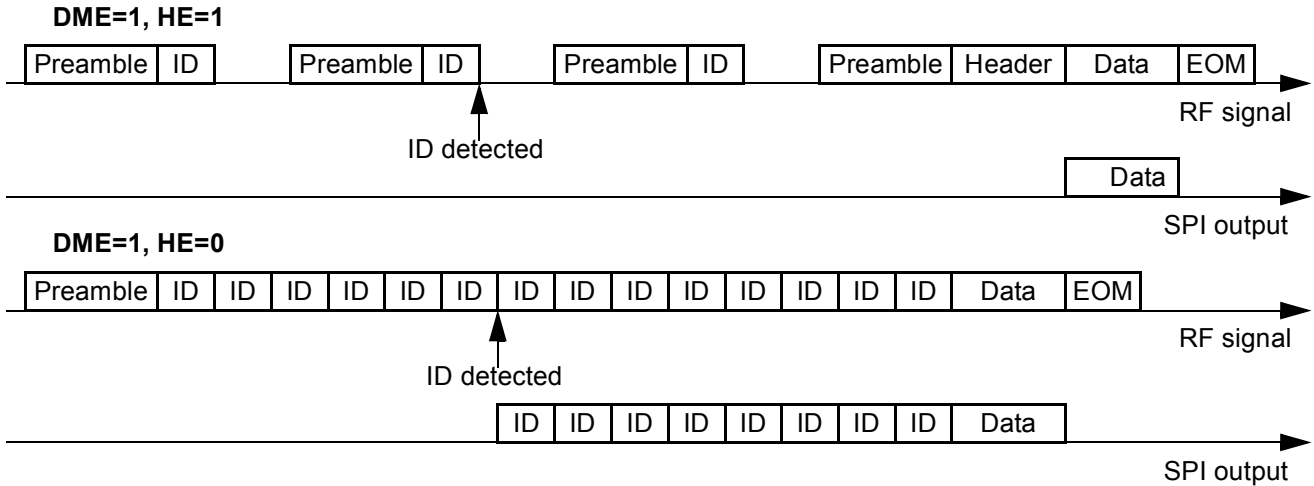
DME=1, HE=1

| Preamble | ID |
|---|---|

| Preamble | ID |
|---|---|

| Preamble | ID |
|---|---|

| Preamble | Header | Data | EOM |
|---|---|---|---|

RF signal

ID detected

| Data |
|---|

SPI output

DME=1, HE=0

| Preamble | ID | ID | ID | ID | ID | ID | ID | ID | ID | ID | ID | ID | ID | ID | Data | EOM |
|---|---|---|---|---|---|---|---|---|---|---|---|---|---|---|---|---|

RF signal

ID detected

| ID | ID | ID | ID | ID | ID | ID | ID | Data |
|---|---|---|---|---|---|---|---|---|

SPI output